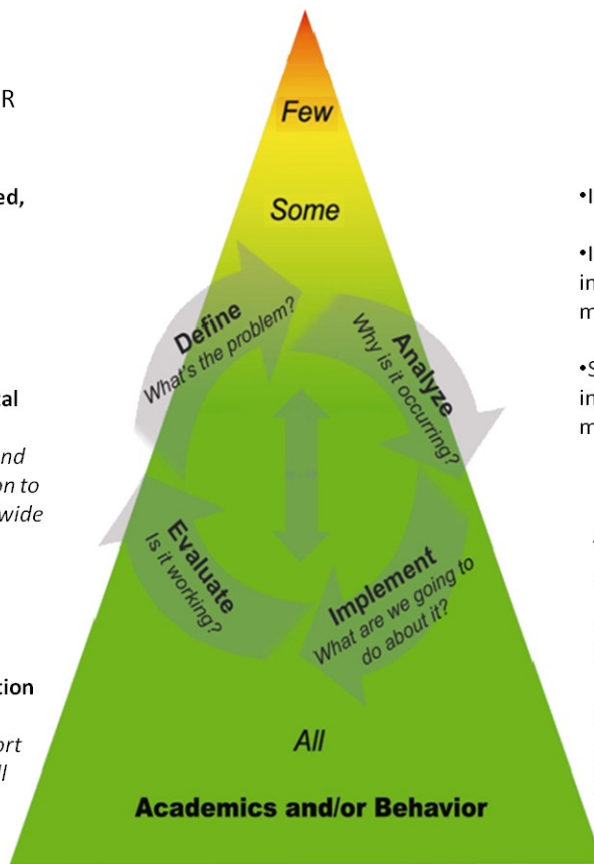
R

ed,

al

nd
on to
wide

tion

ort
ll

Few

Some

Define
What's the problem?

Analyze
Why is it occuring?

Evaluate
Is it working?

Implement
What are we going to do about it?

All

Academics and/or Behavior

•I

•I
in
m

•S
in
m